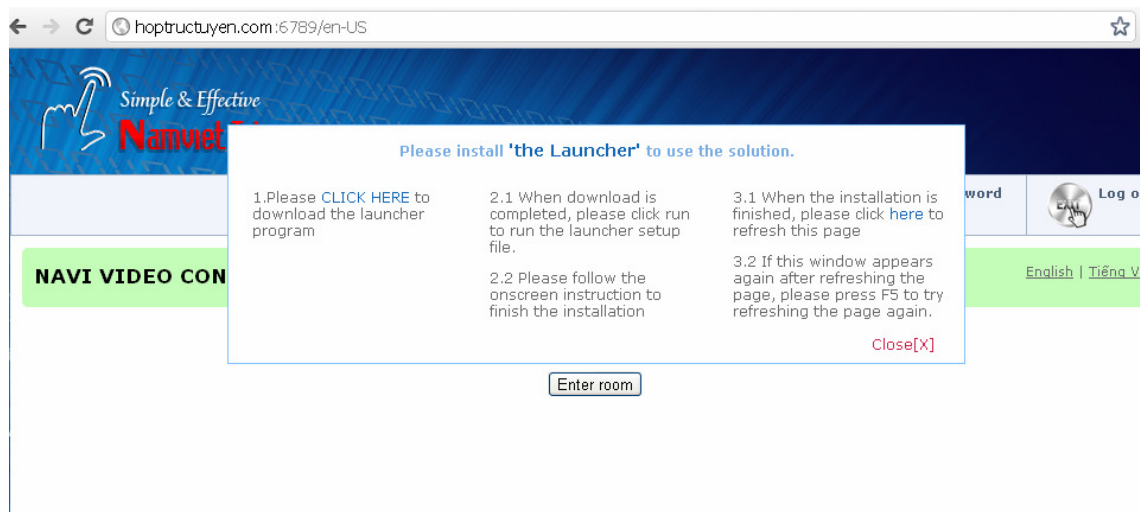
hoptructuyen.com:6789/en-US

Simple & Effective
Namviet

word

Log o

NAVI VIDEO CON

English | Tiếng V

Please install 'the Launcher' to use the solution.

1.Please CLICK HERE to download the launcher program

2.1 When download is completed, please click run to run the launcher setup file.

2.2 Please follow the onscreen instruction to finish the installation

3.1 When the installation is finished, please click here to refresh this page

3.2 If this window appears again after refreshing the page, please press F5 to try refreshing the page again.

Close[X]

Enter room